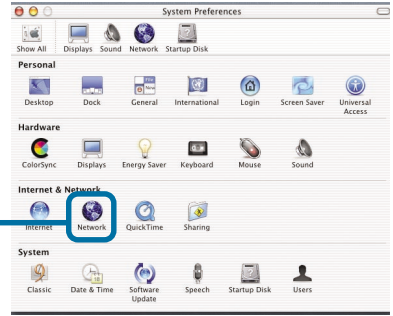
System Preferences

Show All Displays Sound Network Startup Disk

Personal

Desktop Dock General International Login Screen Saver Universal Access

Hardware

ColorSync Displays Energy Saver Keyboard Mouse Sound

Internet & Network

Internet Network QuickTime Sharing

System

Classic Date & Time Software Update Speech Startup Disk Users